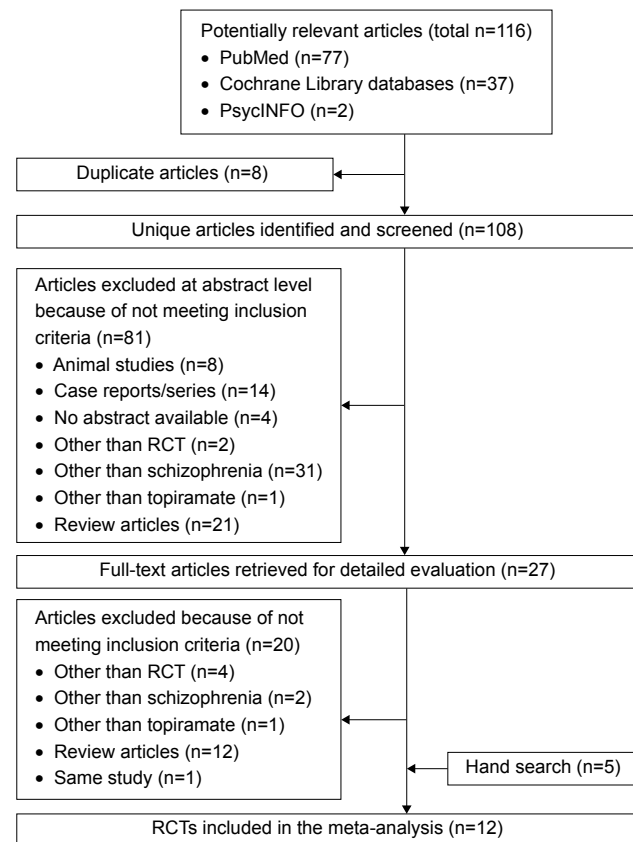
Potentially relevant articles (total n=116)
- PubMed (n=77)
- Cochrane Library databases (n=37)
- PsycINFO (n=2)

Duplicate articles (n=8)

Unique articles identified and screened (n=108)

Articles excluded at abstract level because of not meeting inclusion criteria (n=81)
- Animal studies (n=8)
- Case reports/series (n=14)
- No abstract available (n=4)
- Other than RCT (n=2)
- Other than schizophrenia (n=31)
- Other than topiramate (n=1)
- Review articles (n=21)

Full-text articles retrieved for detailed evaluation (n=27)

Articles excluded because of not meeting inclusion criteria (n=20)
- Other than RCT (n=4)
- Other than schizophrenia (n=2)
- Other than topiramate (n=1)
- Review articles (n=12)
- Same study (n=1)

Hand search (n=5)

RCTs included in the meta-analysis (n=12)